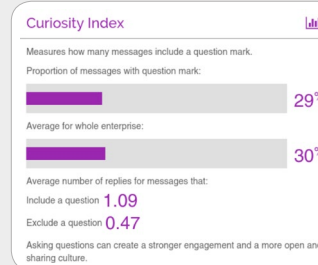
Curiosity Index

Measures how many messages include a question mark.

Proportion of messages with question mark:

29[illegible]

Average for whole enterprise:

30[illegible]

Average number of replies for messages that:

Include a question 1.09

Exclude a question 0.47

Asking questions can create a stronger engagement and a more open an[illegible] sharing culture.